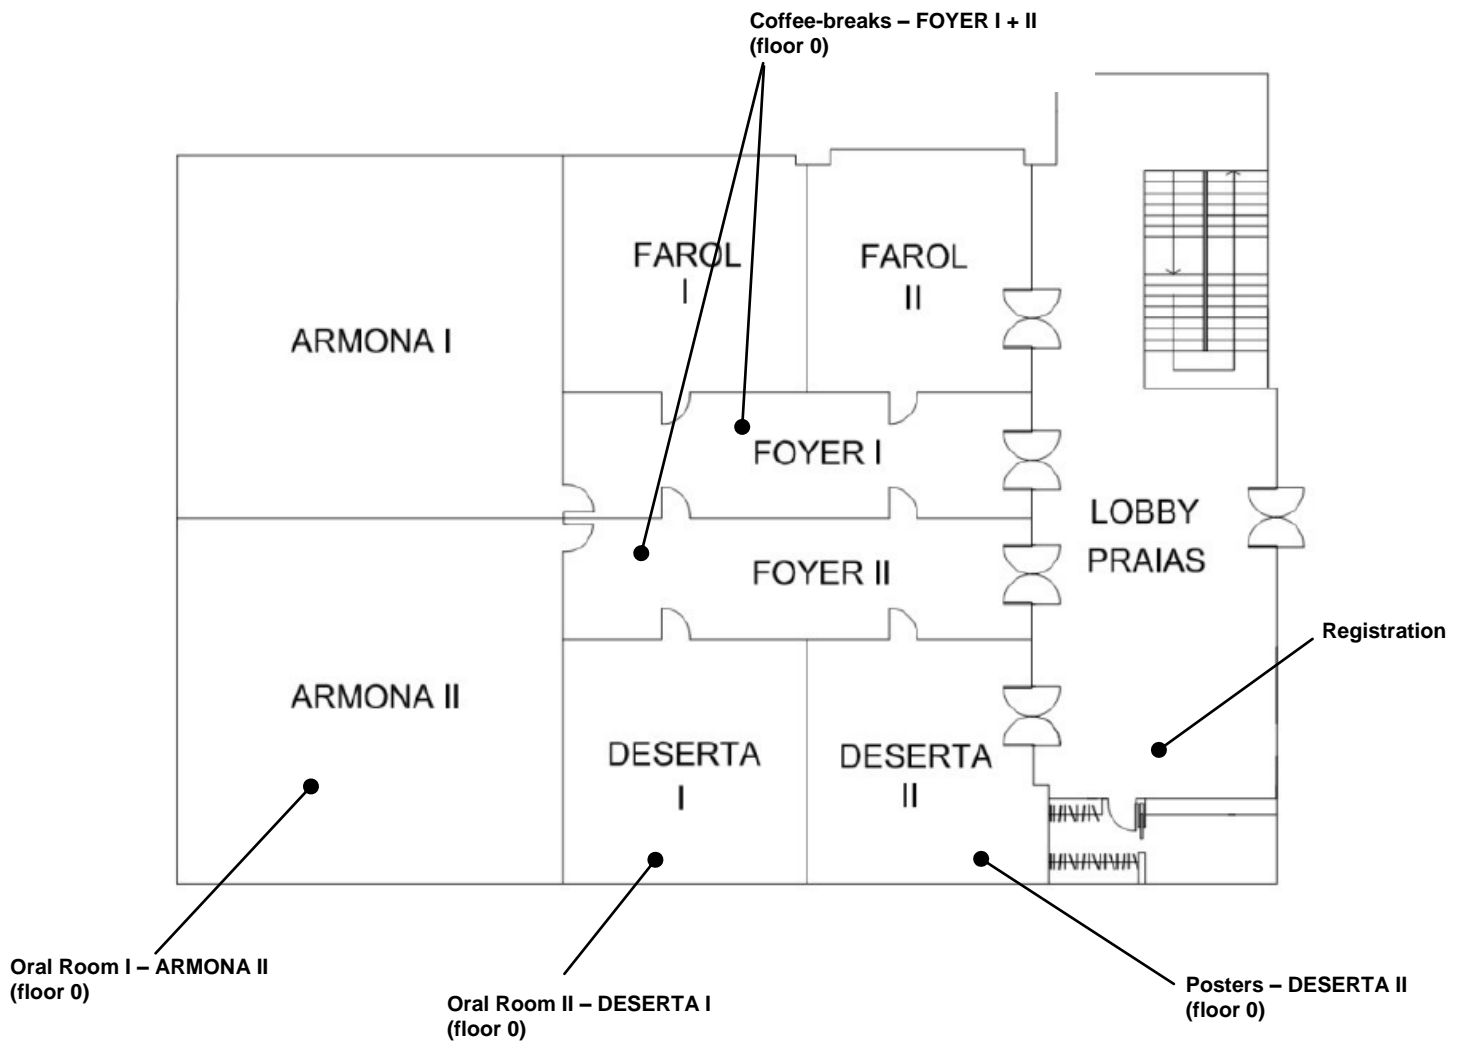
Coffee-breaks – FOYER I + II
(floor 0)

FAROL
I

FAROL
II

ARMONA I

FOYER I

LOBBY
PRAIAS

FOYER II

Registration

ARMONA II

DESERTA
I

DESERTA
II

Oral Room I – ARMONA II
(floor 0)

Oral Room II – DESERTA I
(floor 0)

Posters – DESERTA II
(floor 0)